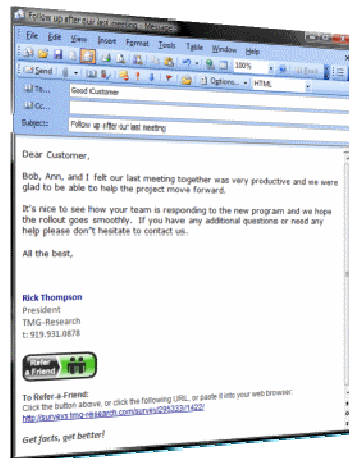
Follow up after our last meeting - Message

File Edit View Insert Format Tools Table Window Help

Send 100% Options... HTML

To... Good Customer

Cc...

Subject: Follow up after our last meeting

Dear Customer,

Bob, Ann, and I felt our last meeting together was very productive and we were glad to be able to help the project move forward.

It's nice to see how your team is responding to the new program and we hope the rollout goes smoothly. If you have any additional questions or need any help please don"t hesitate to contact us.

All the best,

Rick Thompson
President
TMG-Research
t:919.931.0878

Refer a Friend

To Refer a Friend:
Click the button above, or click the following URL, or paste it into your web browser:
http://surveys.tmg-research.com/survey/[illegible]

Get facts, get better!